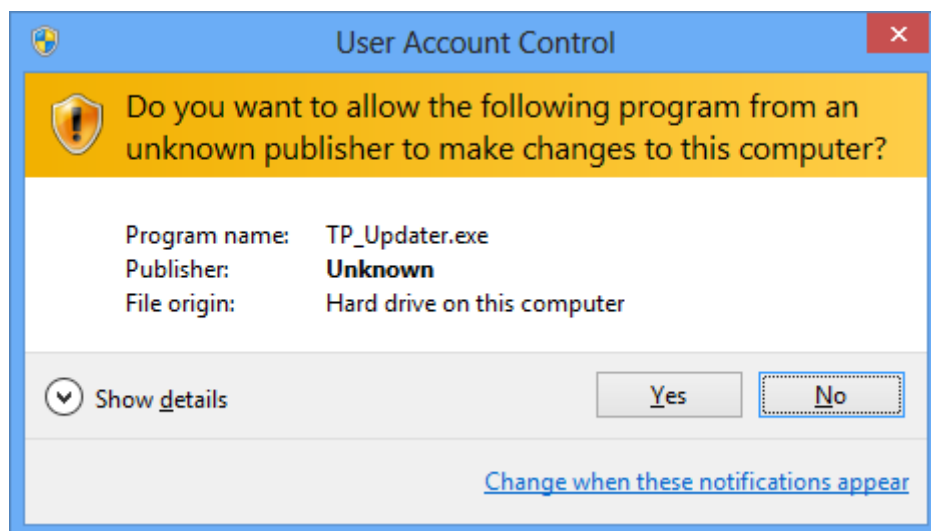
User Account Control

Do you want to allow the following program from an unknown publisher to make changes to this computer?

| | |
|---|---|
| Program name: | TP_Updater.exe |
| Publisher: | **Unknown** |
| File origin: | Hard drive on this computer |

Show details

Yes

No

Change when these notifications appear